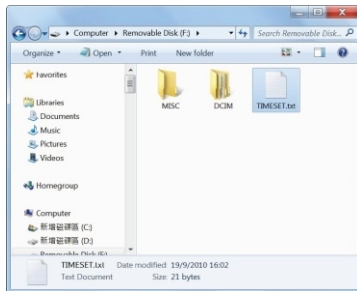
Computer ▸ Removable Disk (F:) ▸

Search Removable Disk...

Organize ▾ Open ▾ Print New folder

Favorites

Libraries

Documents

Music

Pictures

Videos

Homegroup

Computer

新增磁碟區 (C:)

新增磁碟區 (D:)

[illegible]

MISC

DCIM

TIMESET.txt

TIMESET.txt Date modified: 19/9/2010 16:02

Text Document Size: 21 bytes